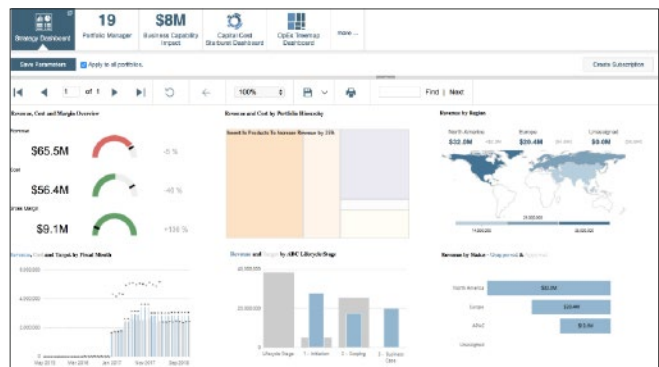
Strategy Dashboard

19
Portfolio Manager

$8M
Business Capability Impact

Capital Cost Starburst Dashboard

Opex Treemap Dashboard

more ...

Save Parameters

Apply to all portfolios

Create Subscription

1 of 1

100%

Find | Next

Revenue, Cost and Margin Overview

Revenue

$65.5M

-5 %

Cost

$56.4M

-45 %

Gross Margin

$9.1M

+136 %

Revenue and Cost by Portfolio Hierarchy

Search In Products To Increase Revenue by 15%

Revenue by Region

North America
$32.0M

Europe
$20.4M

Unassigned
$0.0M

Revenue, Cost and Target by Fiscal Month

May 2015 Feb 2016 Jan 2017 Nov 2017 Sep 2018

Revenue and Target by ABC Lifecycle Stage

Lifecycle Stage

1 - Initiation

2 - Growing

3 - Business Case

Revenue by Status - Gap period & Target.

North America
$32.0M

Europe
$20.4M

APAC
$13.1M

Unassigned